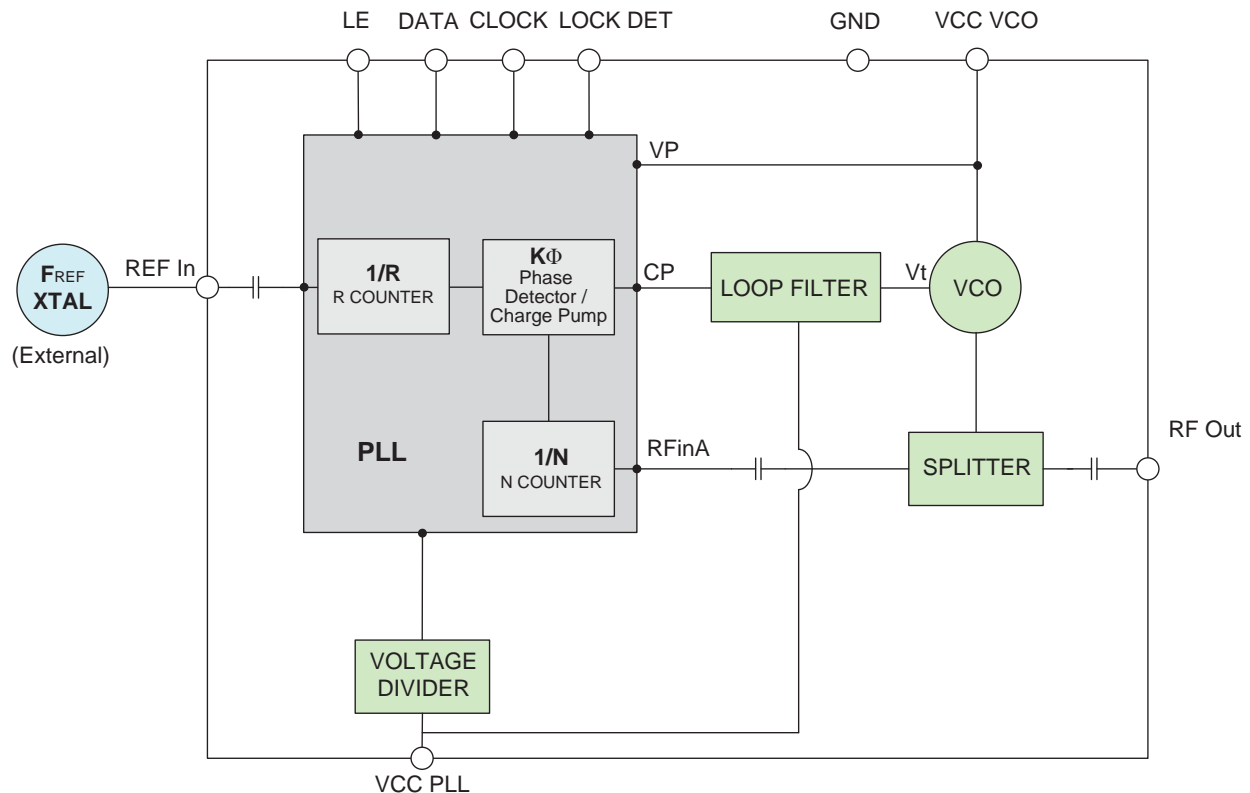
LE DATA CLOCK LOCK DET GND VCC VCO

VP

$F_{REF}$
XTAL

(External)

REF In

1/R
R COUNTER

KΦ
Phase
Detector /
Charge Pump

CP

LOOP FILTER

Vt

VCO

PLL

1/N
N COUNTER

RFinA

SPLITTER

RF Out

VOLTAGE
DIVIDER

VCC PLL